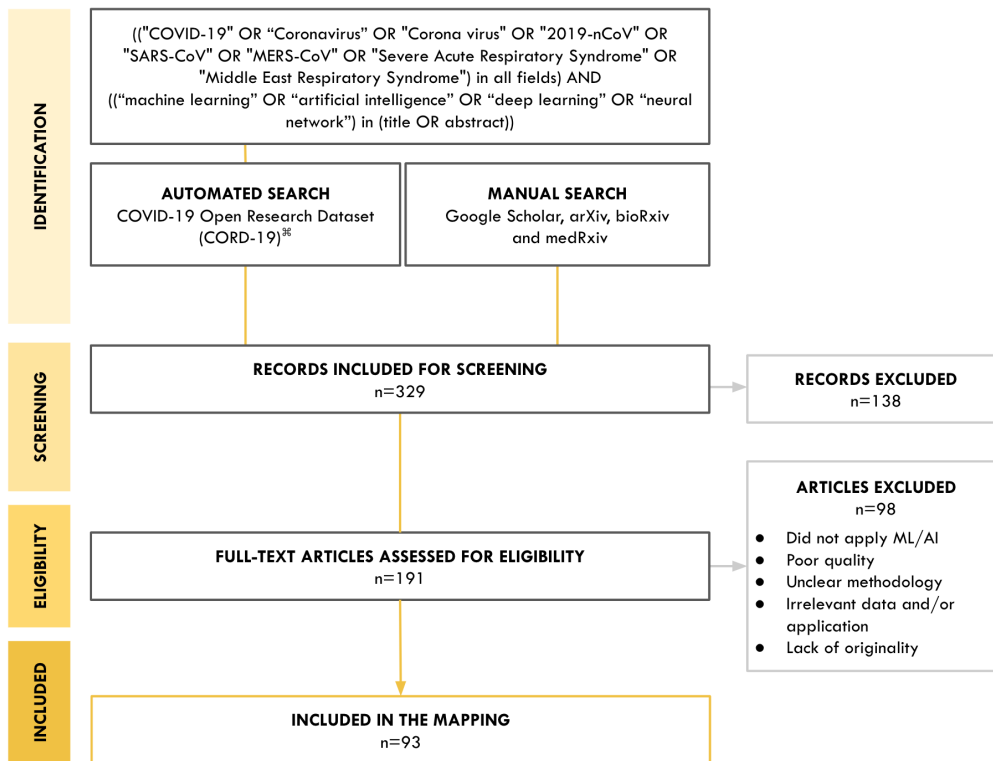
IDENTIFICATION

(("COVID-19" OR “Coronavirus” OR "Corona virus" OR "2019-nCoV" OR "SARS-CoV" OR "MERS-CoV" OR "Severe Acute Respiratory Syndrome" OR "Middle East Respiratory Syndrome") in all fields) AND ((“machine learning” OR “artificial intelligence” OR “deep learning” OR “neural network”) in (title OR abstract))

AUTOMATED SEARCH
COVID-19 Open Research Dataset (CORD-19)$^{⌘}$

MANUAL SEARCH
Google Scholar, arXiv, bioRxiv and medRxiv

SCREENING

RECORDS INCLUDED FOR SCREENING
n=329

RECORDS EXCLUDED
n=138

ELIGIBILITY

ARTICLES EXCLUDED
n=98
- Did not apply ML/AI
- Poor quality
- Unclear methodology
- Irrelevant data and/or application
- Lack of originality

FULL-TEXT ARTICLES ASSESSED FOR ELIGIBILITY
n=191

INCLUDED

INCLUDED IN THE MAPPING
n=93